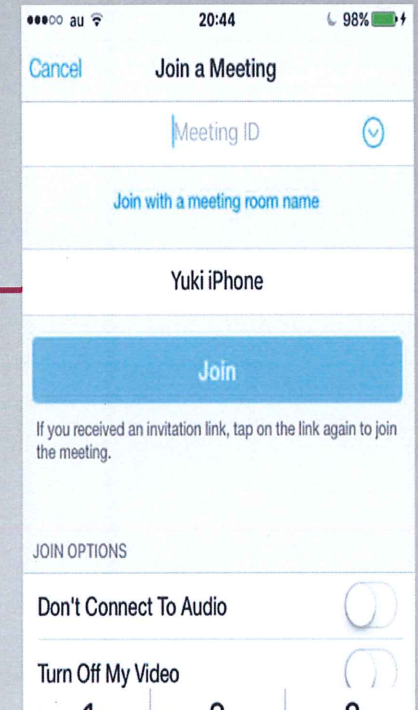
●●●○○ au 20:44 98%

Cancel Join a Meeting

Meeting ID

Join with a meeting room name

Yuki iPhone

Join

If you received an invitation link, tap on the link again to join the meeting.

JOIN OPTIONS

Don't Connect To Audio

Turn Off My Video